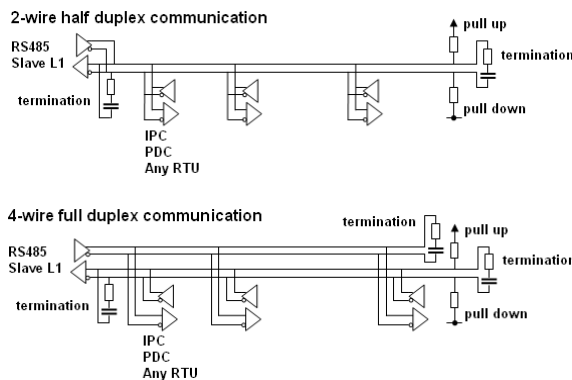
2-wire half duplex communication

RS485
Slave L1

pull up

termination

termination

pull down

IPC
PDC
Any RTU

4-wire full duplex communication

termination

pull up

RS485
Slave L1

termination

termination

pull down

IPC
PDC
Any RTU